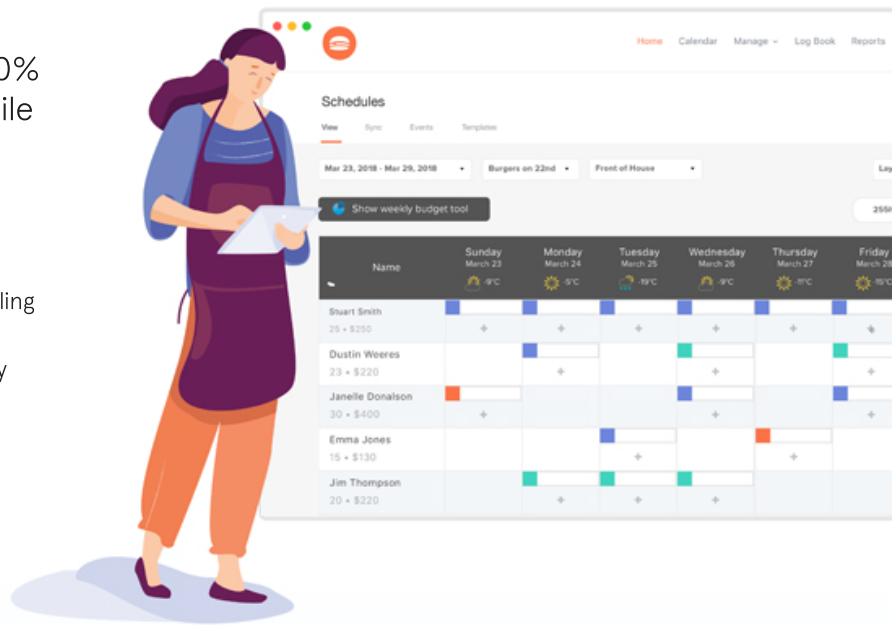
0%
ile

ling

y

Home Calendar Manage Log Book Reports

Schedules

View Sync Events Templates

Mar 23, 2018 - Mar 29, 2018 Burgers on 22nd Front of House La

Show weekly budget tool

255

| Name | Sunday March 23 -9°C | Monday March 24 -5°C | Tuesday March 25 -19°C | Wednesday March 26 -9°C | Thursday March 27 -11°C | Friday March 28 -15°C |
|---|---|---|---|---|---|---|
| Stuart Smith 25 • $250 | | | | | | |
| Dustin Weeres 23 • $220 | | | | | | |
| Janelle Donalson 30 • $400 | | | | | | |
| Emma Jones 15 • $130 | | | | | | |
| Jim Thompson 20 • $200 | | | | | | |